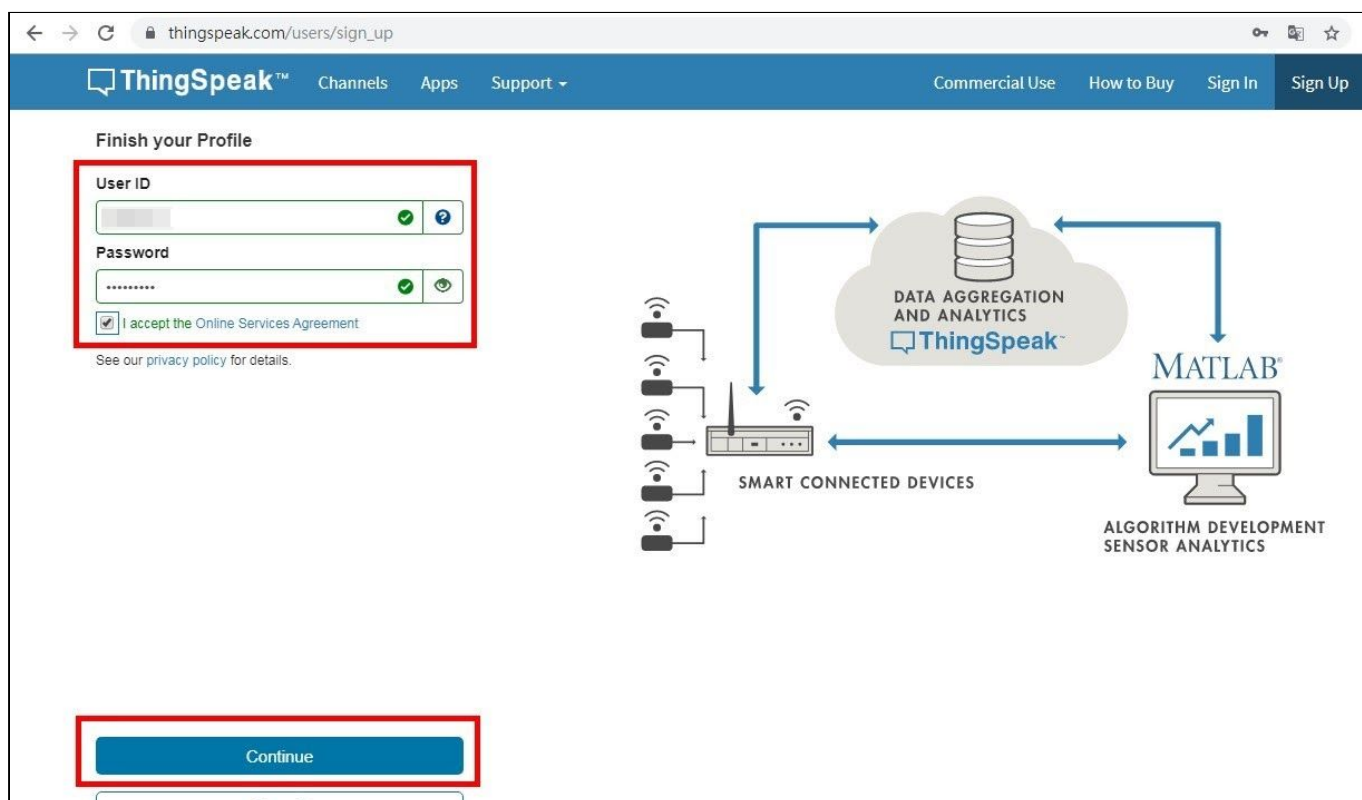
thingspeak.com/users/sign_up

ThingSpeak™ Channels Apps Support ▾ Commercial Use How to Buy Sign In Sign Up

Finish your Profile

User ID

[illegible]

Password

•••••••••

I accept the Online Services Agreement

See our privacy policy for details.

Continue

DATA AGGREGATION AND ANALYTICS

ThingSpeak™

MATLAB®

SMART CONNECTED DEVICES

ALGORITHM DEVELOPMENT
SENSOR ANALYTICS